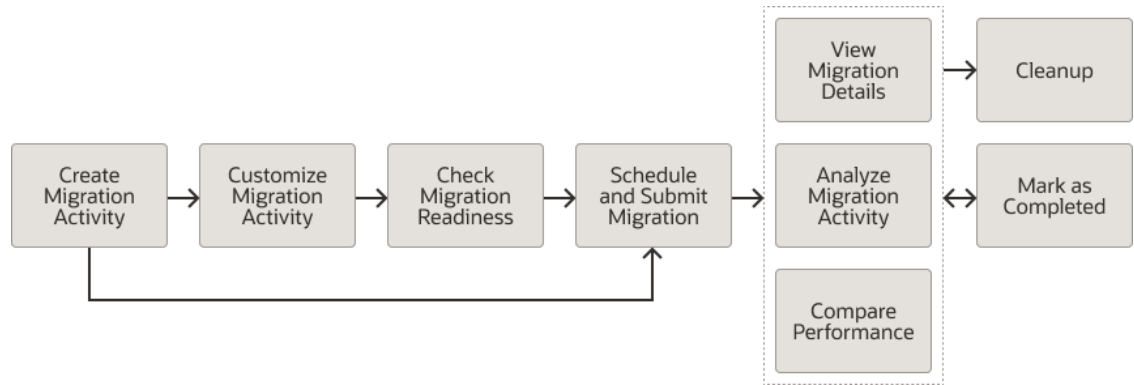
Create Migration Activity

Customize Migration Activity

Check Migration Readiness

Schedule and Submit Migration

View Migration Details

Analyze Migration Activity

Compare Performance

Cleanup

Mark as Completed